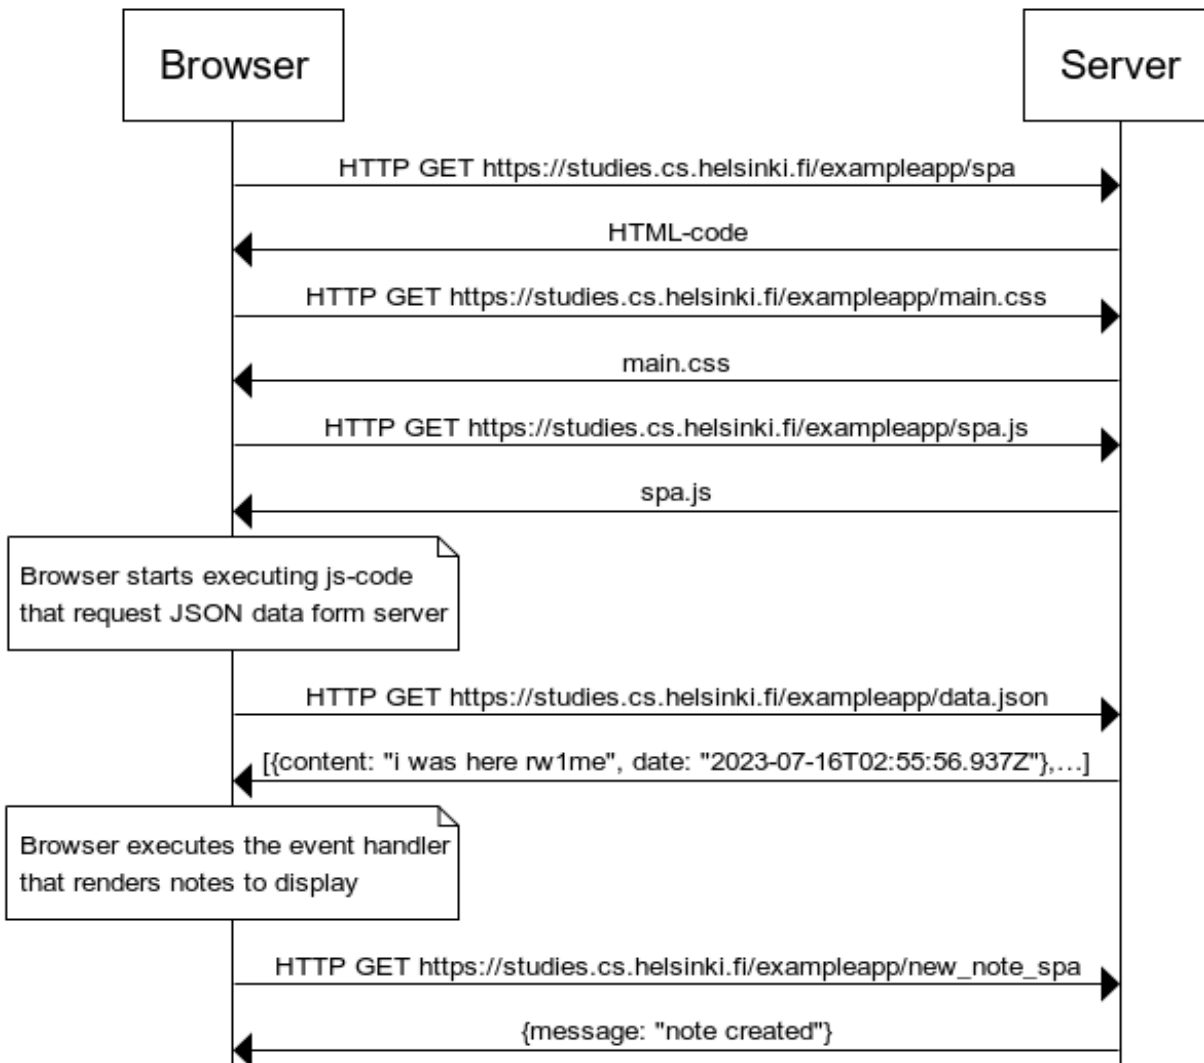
Browser

Server

HTTP GET https://studies.cs.helsinki.fi/exampleapp/spa

HTML-code

HTTP GET https://studies.cs.helsinki.fi/exampleapp/main.css

main.css

HTTP GET https://studies.cs.helsinki.fi/exampleapp/spa.js

spa.js

Browser starts executing js-code that request JSON data form server

HTTP GET https://studies.cs.helsinki.fi/exampleapp/data.json

[{content: "i was here rw1me", date: "2023-07-16T02:55:56.937Z"},...]

Browser executes the event handler that renders notes to display

HTTP GET https://studies.cs.helsinki.fi/exampleapp/new_note_spa

{message: "note created"}